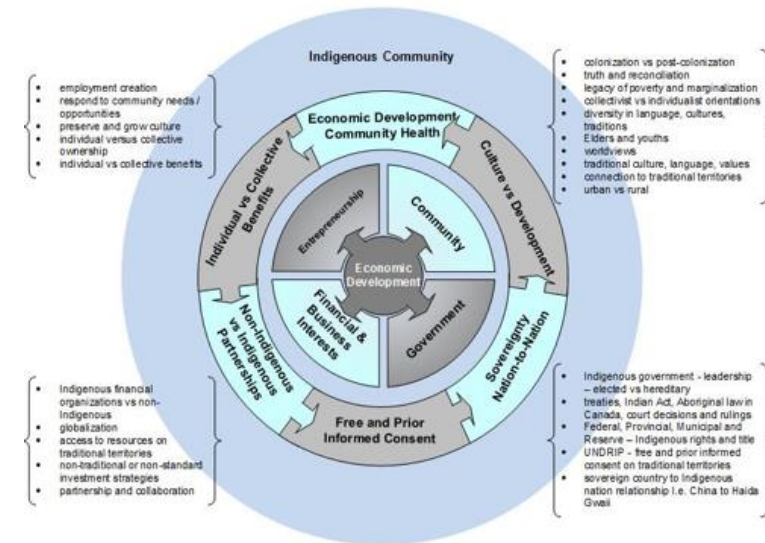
Indigenous Community

- employment creation
- respond to community needs / opportunities
- preserve and grow culture
- individual versus collective ownership
- individual vs collective benefits

- colonization vs post-colonization
- truth and reconciliation
- legacy of poverty and marginalization
- collectivist vs individualist orientations
- diversity in language, cultures, traditions
- Elders and youths
- worldviews
- traditional culture, language, values
- connection to traditional territories
- urban vs rural

Economic Development Community Health

Culture vs Development

Individual vs Collective Benefits

Entrepreneurship

Community

Economic Development

Financial & Business Interests

Government

Non-Indigenous vs Indigenous Partnerships

Sovereignty Nation-to-Nation

Free and Prior Informed Consent

- Indigenous financial organizations vs non-Indigenous
- globalization
- access to resources on traditional territories
- non-traditional or non-standard investment strategies
- partnership and collaboration

- Indigenous government - leadership – elected vs hereditary
- treaties, Indian Act, Aboriginal law in Canada, court decisions and rulings
- Federal, Provincial, Municipal and Reserve – Indigenous rights and title
- UNDRIP - free and prior informed consent on traditional territories
- sovereign country to Indigenous nation relationship i.e. China to Haida Gwaii